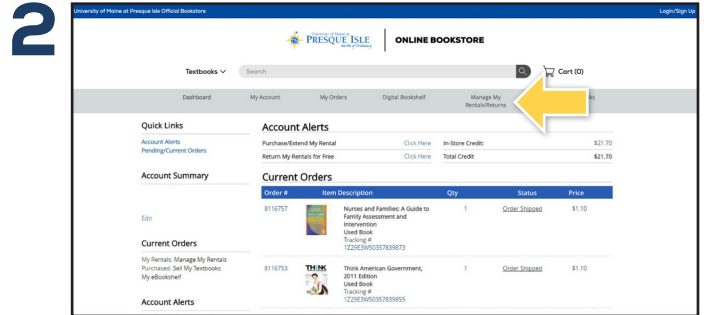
2

University of Maine at Presque Isle Official Bookstore

Login/Sign Up

University of Maine at PRESQUE ISLE North of Ordinary

ONLINE BOOKSTORE

Textbooks

Search

Cart (0)

Dashboard

My Account

My Orders

Digital Bookshelf

Manage My Rentals/Returns

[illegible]s

Quick Links

Account Alerts

Pending/Current Orders

Account Summary

Edit

Current Orders

My Rentals: Manage My Rentals

Purchased: Sell My Textbooks

My eBookshelf

Account Alerts

Account Alerts

| Purchase/Extend My Rental | Click Here | In-Store Credit: | \$21.70 |
|---|---|---|---|
| Return My Rentals for Free | Click Here | Total Credit | \$21.70 |

Current Orders

| Order # | Item Description | Qty | Status | Price |
|---|---|---|---|---|
| 8116757 | Nurses and Families: A Guide to Family Assessment and Intervention Used Book Tracking # 1Z29E3W50357839873 | 1 | Order Shipped | \$1.10 |
| 8116753 | THINK Think American Government, 2011 Edition Used Book Tracking # 1Z29E3W50357839855 | 1 | Order Shipped | \$1.10 |